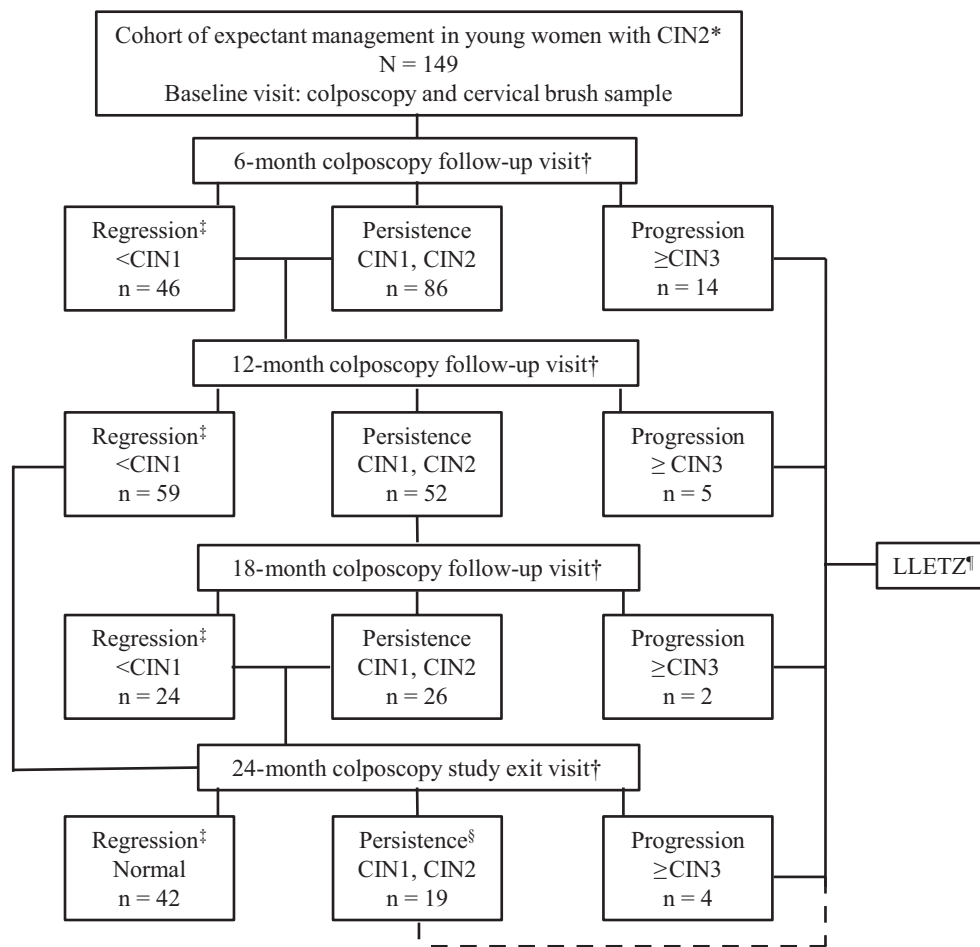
Cohort of expectant management in young women with CIN2*
N = 149
Baseline visit: colposcopy and cervical brush sample

6-month colposcopy follow-up visit†

Regression‡
<CIN1
n = 46

Persistence
CIN1, CIN2
n = 86

Progression
≥CIN3
n = 14

12-month colposcopy follow-up visit†

Regression‡
<CIN1
n = 59

Persistence
CIN1, CIN2
n = 52

Progression
≥ CIN3
n = 5

18-month colposcopy follow-up visit†

LLETZ¶

Regression‡
<CIN1
n = 24

Persistence
CIN1, CIN2
n = 26

Progression
≥CIN3
n = 2

24-month colposcopy study exit visit†

Regression‡
Normal
n = 42

Persistence§
CIN1, CIN2
n = 19

Progression
≥CIN3
n = 4